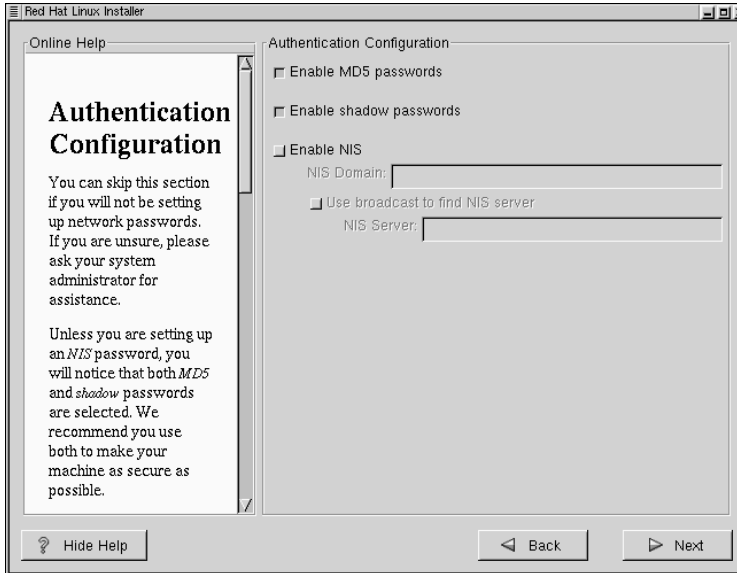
Red Hat Linux Installer

Online Help

Authentication Configuration

You can skip this section if you will not be setting up network passwords. If you are unsure, please ask your system administrator for assistance.

Unless you are setting up an NIS password, you will notice that both MD5 and shadow passwords are selected. We recommend you use both to make your machine as secure as possible.

Authentication Configuration

Enable MD5 passwords

Enable shadow passwords

Enable NIS

NIS Domain:

Use broadcast to find NIS server

NIS Server:

Hide Help

Back

Next